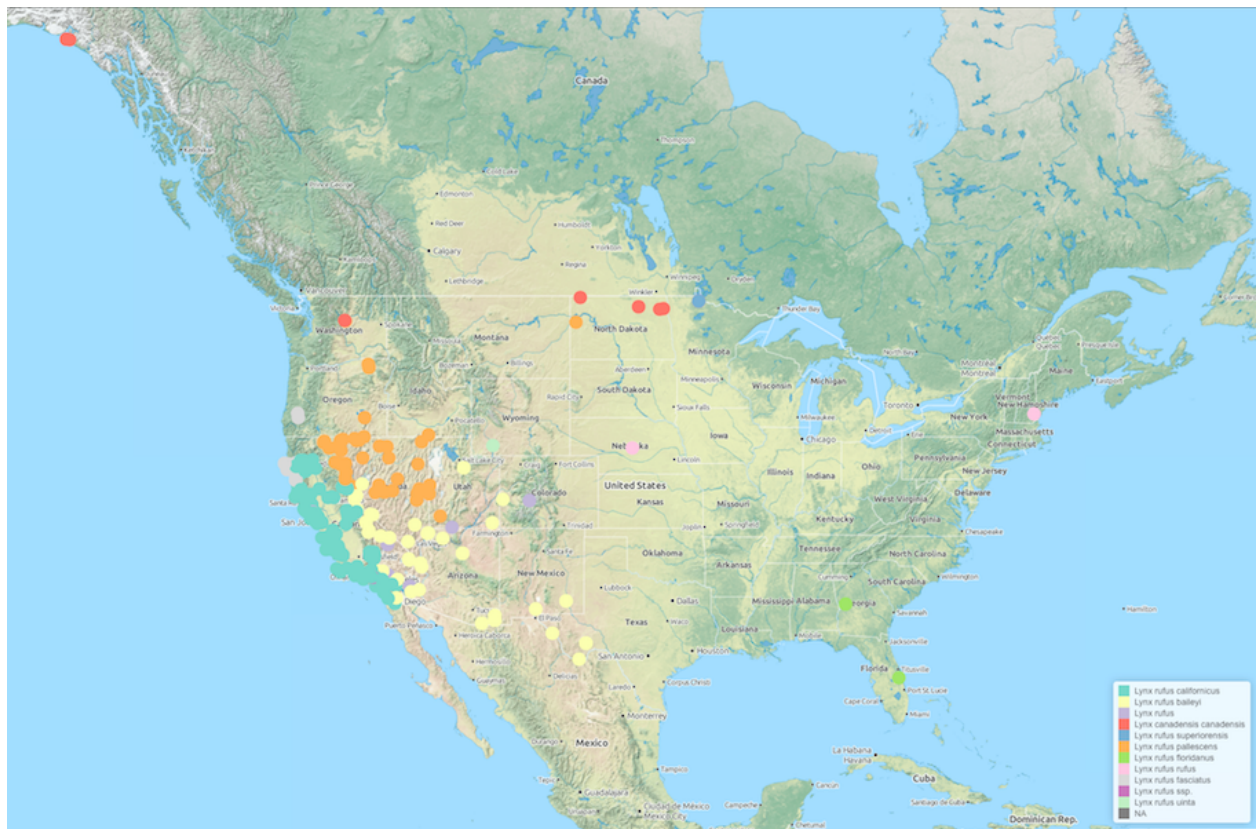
Canada
Edmonton
Red Deer
Calgary
Lethbridge
Regina
Winkler
Winnipeg
Thunder Bay
Washington
Spokane
Montana
North Dakota
Minnesota
Portland
Oregon
Idaho
Boise
South Dakota
Wisconsin
Michigan
Toronto
Wyoming
Rapid City
Sioux Falls
Iowa
Chicago
Milwaukee
Nebraska
Lincoln
Salt Lake City
Utah
Fort Collins
Colorado
United States
Kansas
Missouri
Illinois
Indiana
Ohio
Pennsylvania
New York
Vermont
New Hampshire
Massachusetts
Connecticut
New Jersey
Delaware
West Virginia
Virginia
Kentucky
Tennessee
North Carolina
South Carolina
Georgia
Alabama
Mississippi
Arkansas
Oklahoma
Texas
Louisiana
Houston
Dallas
San Antonio
New Mexico
Arizona
El Paso
Lubbock
Farmington
San Francisco
Florida
Titusville
Mexico
Monterrey
Havana
Cuba
Dominican Rep.

Lynx rufus californicus
Lynx rufus baileyi
Lynx rufus
Lynx canadensis canadensis
Lynx rufus superiorensis
Lynx rufus pallescens
Lynx rufus floridanus
Lynx rufus rufus
Lynx rufus fasciatus
Lynx rufus ssp.
Lynx rufus uinta
NA